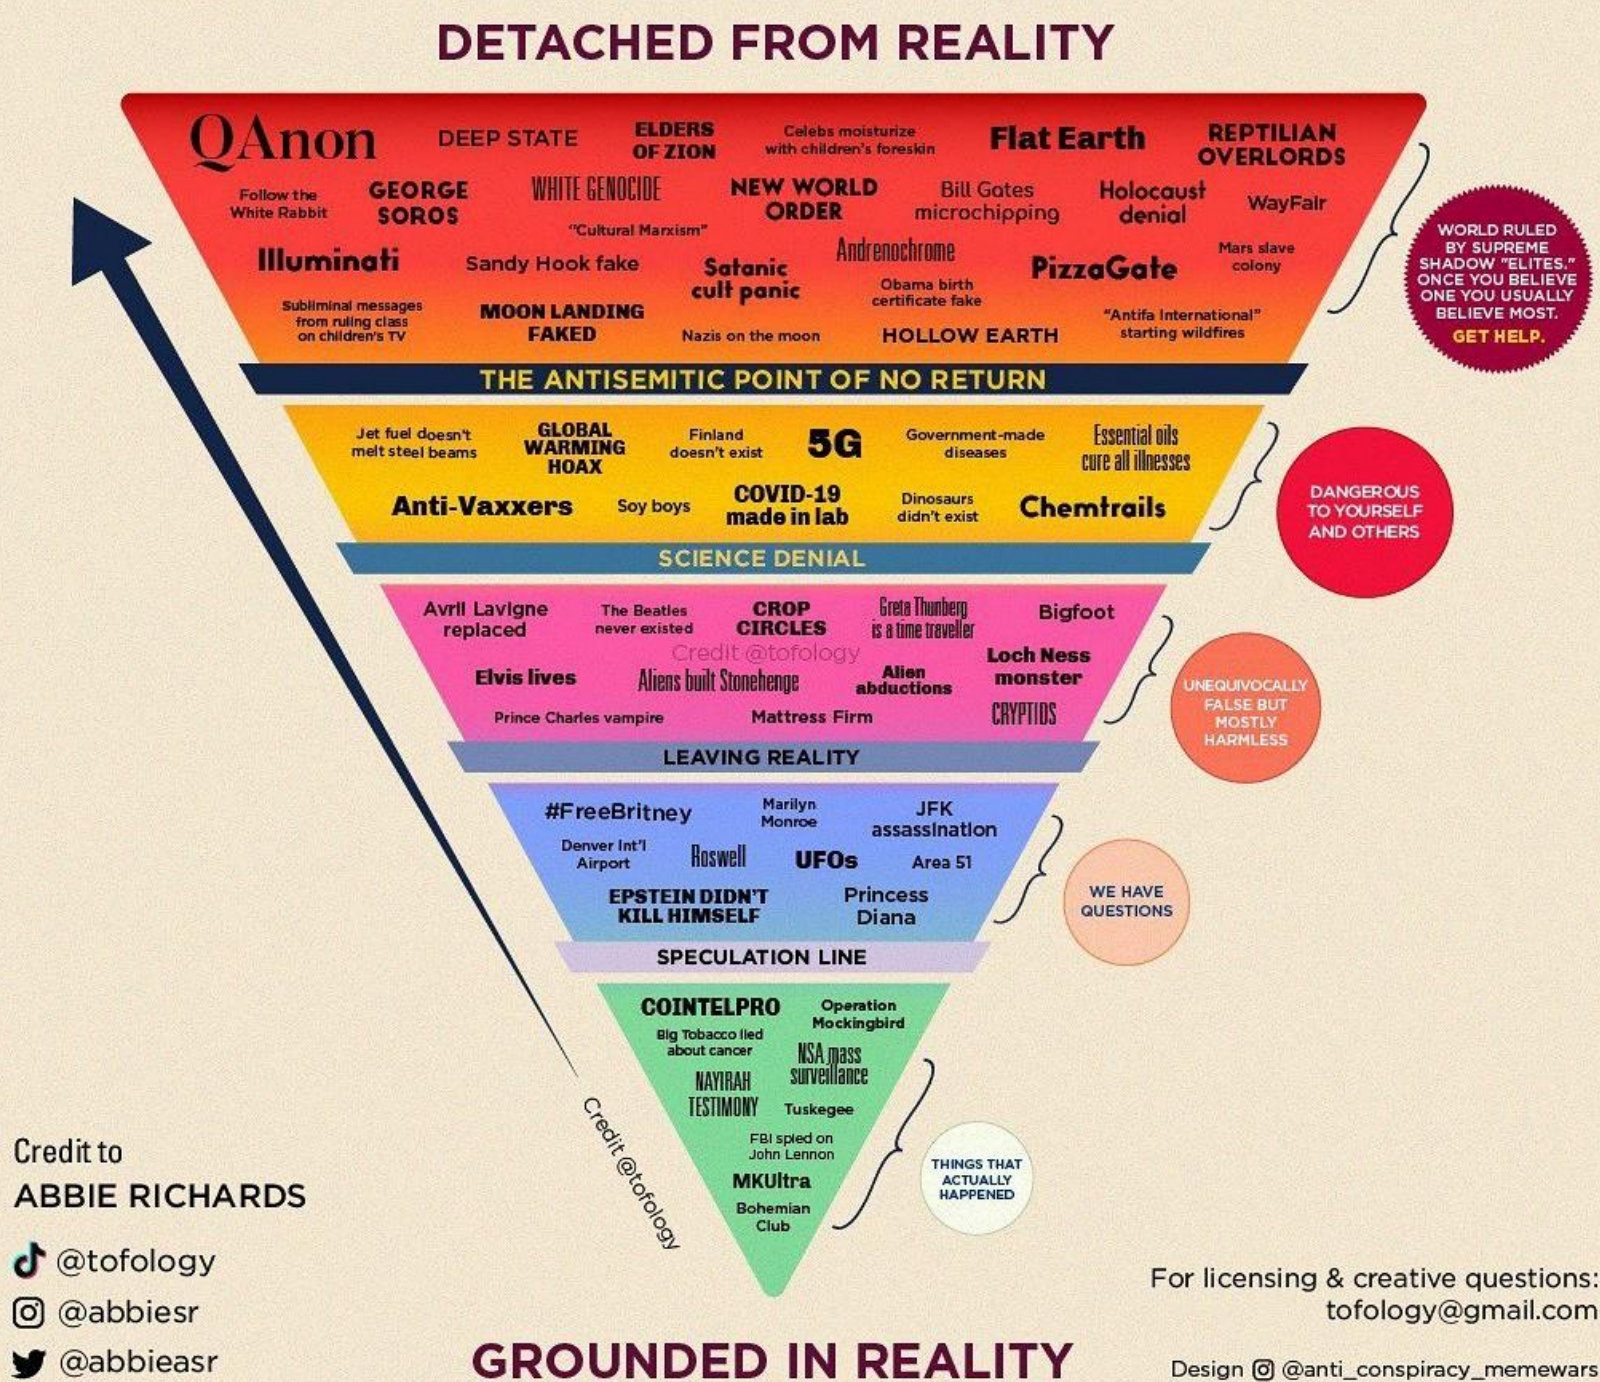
DETACHED FROM REALITY

QAnon DEEP STATE ELDERS OF ZION Celebs moisturize with children's foreskin Flat Earth REPTILIAN OVERLORDS

Follow the White Rabbit GEORGE SOROS WHITE GENOCIDE "Cultural Marxism" NEW WORLD ORDER Bill Gates microchipping Holocaust denial WayFair

Illuminati Sandy Hook fake Satanic cult panic Andrenochrome Obama birth certificate fake PizzaGate Mars slave colony

Subliminal messages from ruling class on children's TV MOON LANDING FAKED Nazis on the moon HOLLOW EARTH "Antifa International" starting wildfires

WORLD RULED BY SUPREME SHADOW "ELITES." ONCE YOU BELIEVE ONE YOU USUALLY BELIEVE MOST. GET HELP.

THE ANTISEMITIC POINT OF NO RETURN

Jet fuel doesn't melt steel beams GLOBAL WARMING HOAX Finland doesn't exist 5G Government-made diseases Essential oils cure all illnesses

Anti-Vaxxers Soy boys COVID-19 made in lab Dinosaurs didn't exist Chemtrails

DANGEROUS TO YOURSELF AND OTHERS

SCIENCE DENIAL

Avril Lavigne replaced The Beatles never existed CROP CIRCLES Greta Thunberg is a time traveller Bigfoot

Credit @tofology

Elvis lives Aliens built Stonehenge Alien abductions Loch Ness monster

Prince Charles vampire Mattress Firm CRYPTIDS

UNEQUIVOCALLY FALSE BUT MOSTLY HARMLESS

LEAVING REALITY

#FreeBritney Marilyn Monroe JFK assassination

Denver Int'l Airport Roswell UFOs Area 51

EPSTEIN DIDN'T KILL HIMSELF Princess Diana

WE HAVE QUESTIONS

SPECULATION LINE

COINTELPRO Operation Mockingbird

Big Tobacco lied about cancer NSA mass surveillance

NAYIRAH TESTIMONY Tuskegee

FBI spied on John Lennon

MKUltra

Bohemian Club

THINGS THAT ACTUALLY HAPPENED

Credit @tofology

Credit to
ABBIE RICHARDS
@tofology
@abbiesr
@abbieasr

For licensing & creative questions: tofology@gmail.com

GROUNDED IN REALITY

Design @anti_conspiracy_memewars